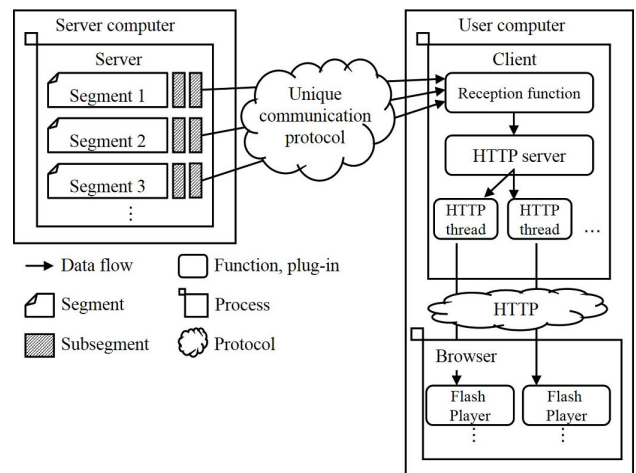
Server computer

Server

Segment 1

Segment 2

Segment 3

⋮

Unique communication protocol

User computer

Client

Reception function

HTTP server

HTTP thread

HTTP thread

…

HTTP

Browser

Flash Player

Flash Player

⋮

⋮

→ Data flow

Function, plug-in

Segment

Process

Subsegment

Protocol